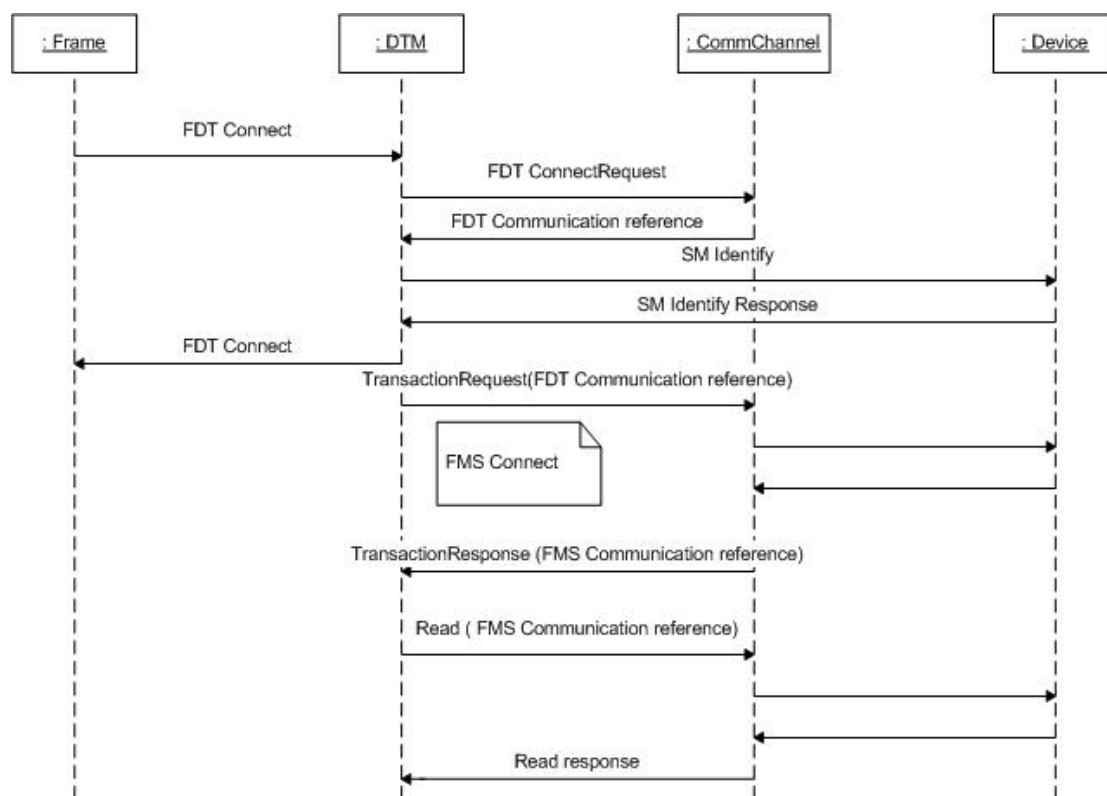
: Frame

: DTM

: CommChannel

: Device

FDT Connect

FDT ConnectRequest

FDT Communication reference

SM Identify

SM Identify Response

FDT Connect

TransactionRequest(FDT Communication reference)

FMS Connect

TransactionResponse (FMS Communication reference)

Read ( FMS Communication reference)

Read response